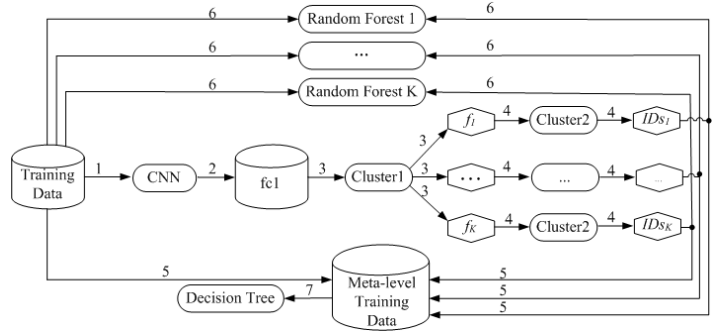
6
Random Forest 1
6
6
…
6
6
Random Forest K
6
Training Data
1
CNN
2
fc1
3
Cluster1
3
$f_1$
4
Cluster2
4
$IDs_1$
3
• • •
4
...
4
...
3
$f_K$
4
Cluster2
4
$IDs_K$
5
Meta-level Training Data
5
5
5
Decision Tree
7